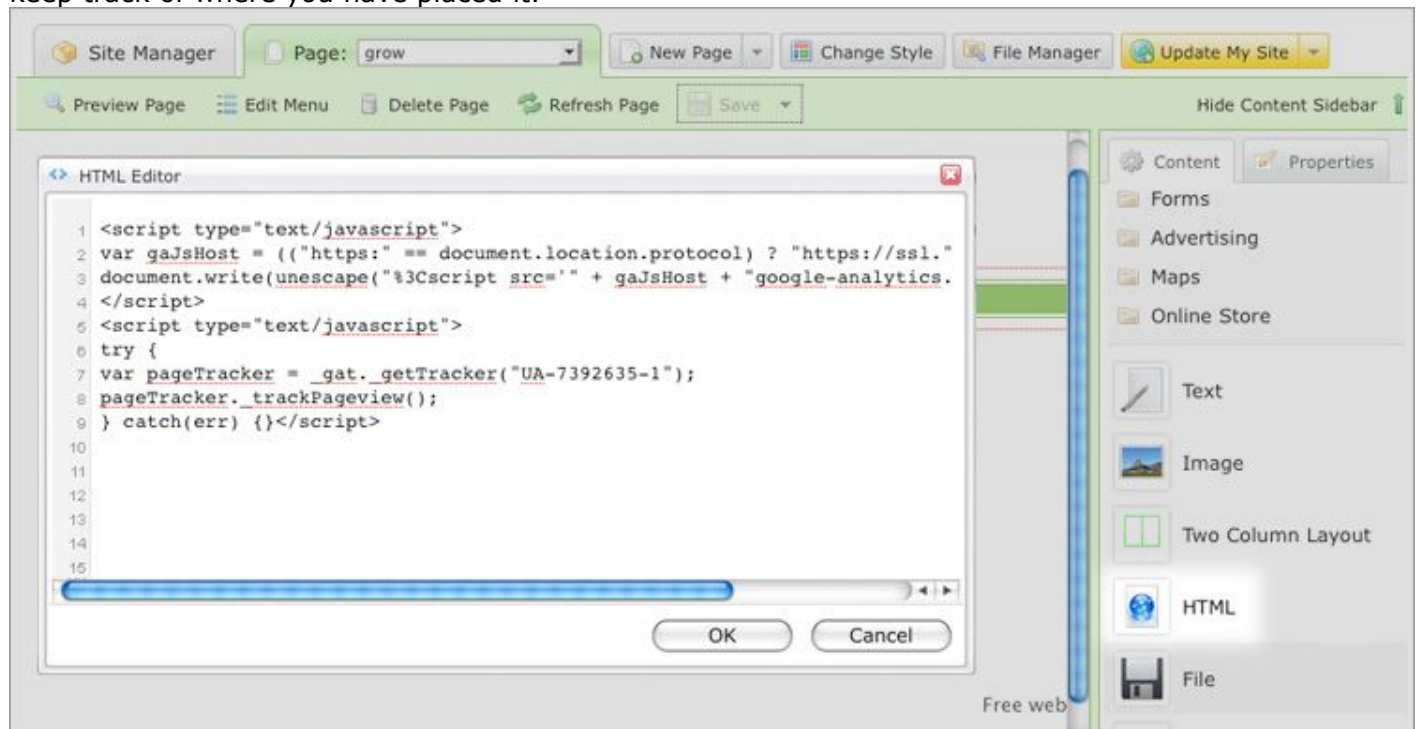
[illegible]

Site Manager
Page: grow
New Page
Change Style
File Manager
Update My Site
Preview Page
Edit Menu
Delete Page
Refresh Page
Save
Hide Content Sidebar
HTML Editor
1 <script type="text/javascript">
2 var gaJsHost = (("https:" == document.location.protocol) ? "https://ssl."
3 document.write(unescape("%3Cscript src='" + gaJsHost + "google-analytics.
4 </script>
5 <script type="text/javascript">
6 try {
7 var pageTracker = _gat._getTracker("UA-7392635-1");
8 pageTracker._trackPageview();
9 } catch(err) {}</script>
10
11
12
13
14
15
OK
Cancel
Free web
Content
Properties
Forms
Advertising
Maps
Online Store
Text
Image
Two Column Layout
HTML
File